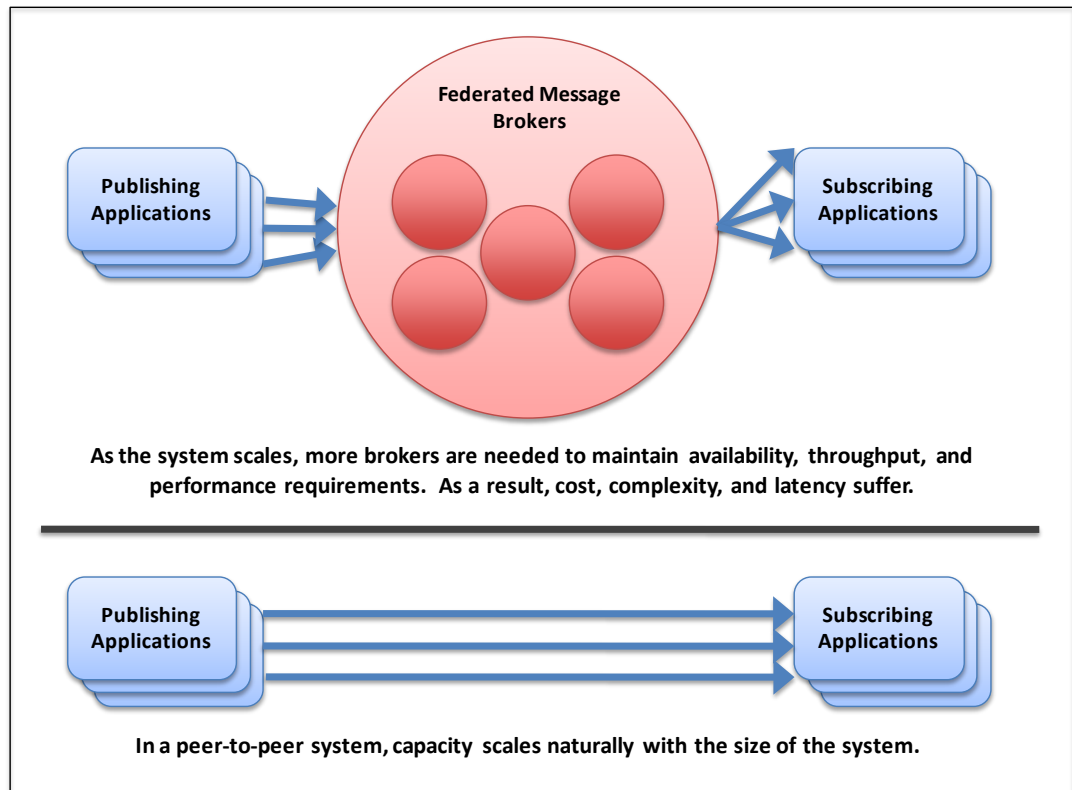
Federated Message Brokers

Publishing Applications

Subscribing Applications

As the system scales, more brokers are needed to maintain availability, throughput, and performance requirements. As a result, cost, complexity, and latency suffer.

Publishing Applications

Subscribing Applications

In a peer-to-peer system, capacity scales naturally with the size of the system.